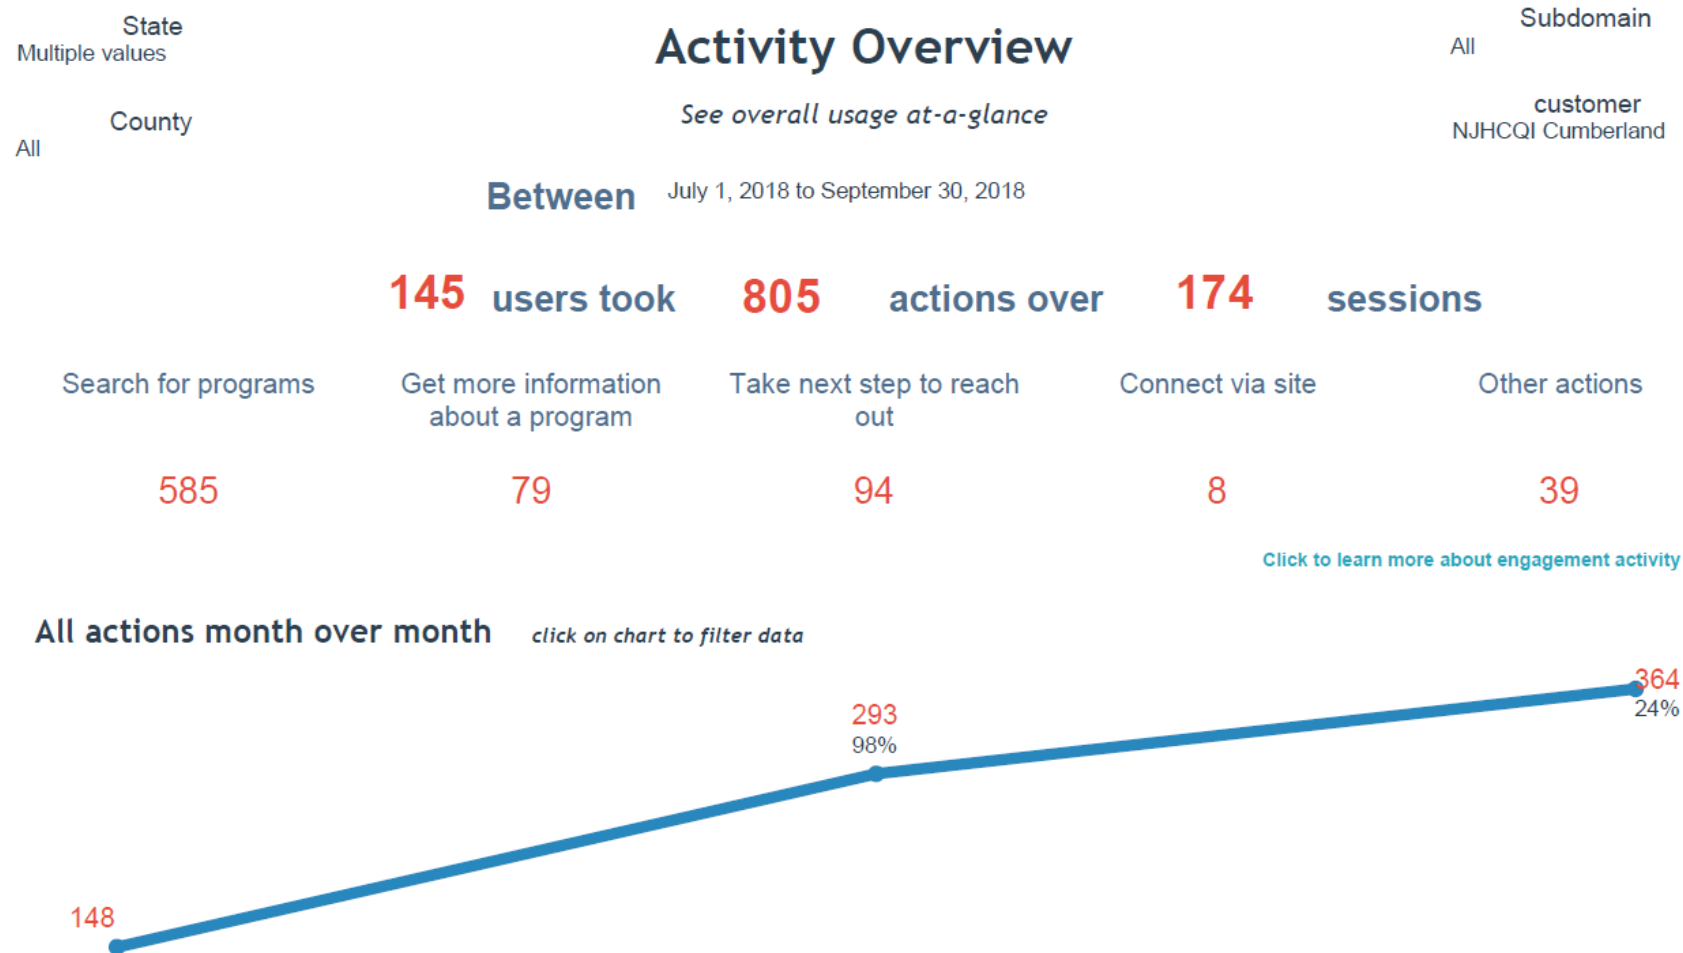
State
Multiple values

County
All

Activity Overview

See overall usage at-a-glance

Subdomain
All

customer
NJHCQI Cumberland

Between July 1, 2018 to September 30, 2018

145 users took 805 actions over 174 sessions

| Search for programs | Get more information about a program | Take next step to reach out | Connect via site | Other actions |
|---|---|---|---|---|
| 585 | 79 | 94 | 8 | 39 |

Click to learn more about engagement activity

All actions month over month click on chart to filter data

148

293
98%

364
24%